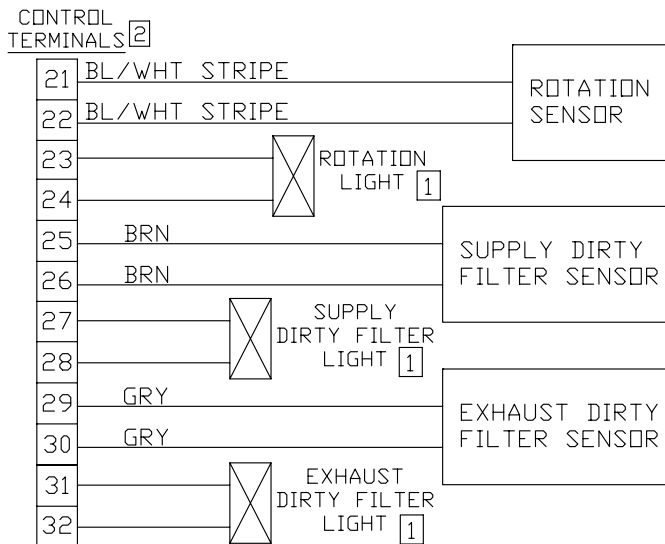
CONTROL TERMINALS 2

21 BL/WHT STRIPE
22 BL/WHT STRIPE
ROTATION SENSOR

23
24
ROTATION LIGHT 1

25 BRN
26 BRN
SUPPLY DIRTY FILTER SENSOR

27
28
SUPPLY DIRTY FILTER LIGHT 1

29 GRY
30 GRY
EXHAUST DIRTY FILTER SENSOR

31
32
EXHAUST DIRTY FILTER LIGHT 1